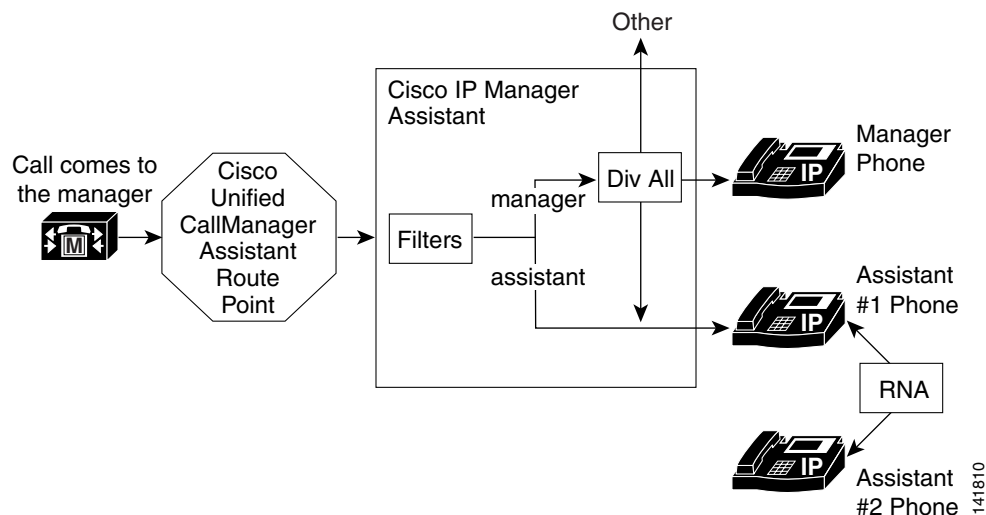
Other

Call comes to the manager

M

Cisco Unified CallManager Assistant Route Point

Cisco IP Manager Assistant

Filters

manager

assistant

Div All

Manager Phone

IP

Assistant #1 Phone

IP

RNA

IP

Assistant #2 Phone

141810